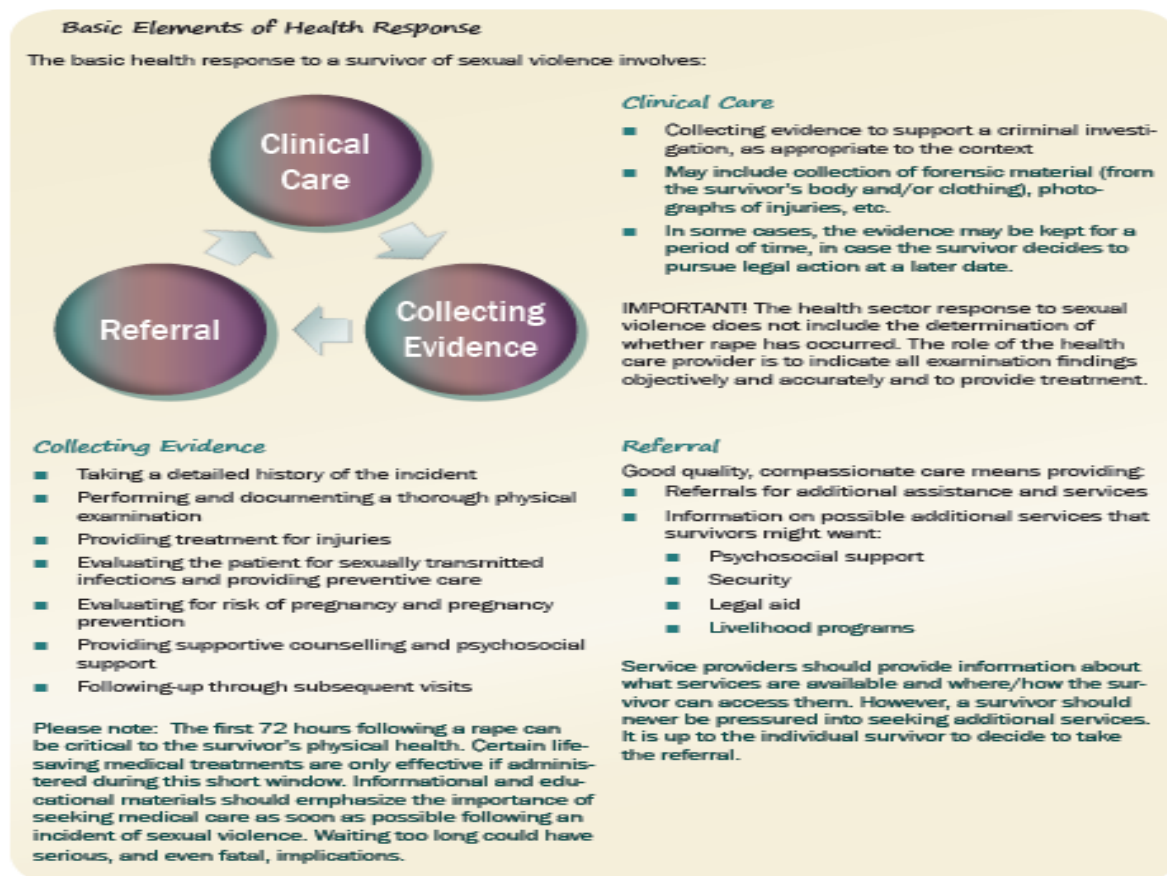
Basic Elements of Health Response

The basic health response to a survivor of sexual violence involves:

Clinical Care

Collecting Evidence

Referral

Clinical Care

- Collecting evidence to support a criminal investigation, as appropriate to the context
- May include collection of forensic material (from the survivor's body and/or clothing), photographs of injuries, etc.
- In some cases, the evidence may be kept for a period of time, in case the survivor decides to pursue legal action at a later date.

IMPORTANT! The health sector response to sexual violence does not include the determination of whether rape has occurred. The role of the health care provider is to indicate all examination findings objectively and accurately and to provide treatment.

Collecting Evidence

- Taking a detailed history of the incident
- Performing and documenting a thorough physical examination
- Providing treatment for injuries
- Evaluating the patient for sexually transmitted infections and providing preventive care
- Evaluating for risk of pregnancy and pregnancy prevention
- Providing supportive counselling and psychosocial support
- Following-up through subsequent visits

Please note: The first 72 hours following a rape can be critical to the survivor's physical health. Certain lifesaving medical treatments are only effective if administered during this short window. Informational and educational materials should emphasize the importance of seeking medical care as soon as possible following an incident of sexual violence. Waiting too long could have serious, and even fatal, implications.

Referral

Good quality, compassionate care means providing:

- Referrals for additional assistance and services
- Information on possible additional services that survivors might want:
  - Psychosocial support
  - Security
  - Legal aid
  - Livelihood programs

Service providers should provide information about what services are available and where/how the survivor can access them. However, a survivor should never be pressured into seeking additional services. It is up to the individual survivor to decide to take the referral.